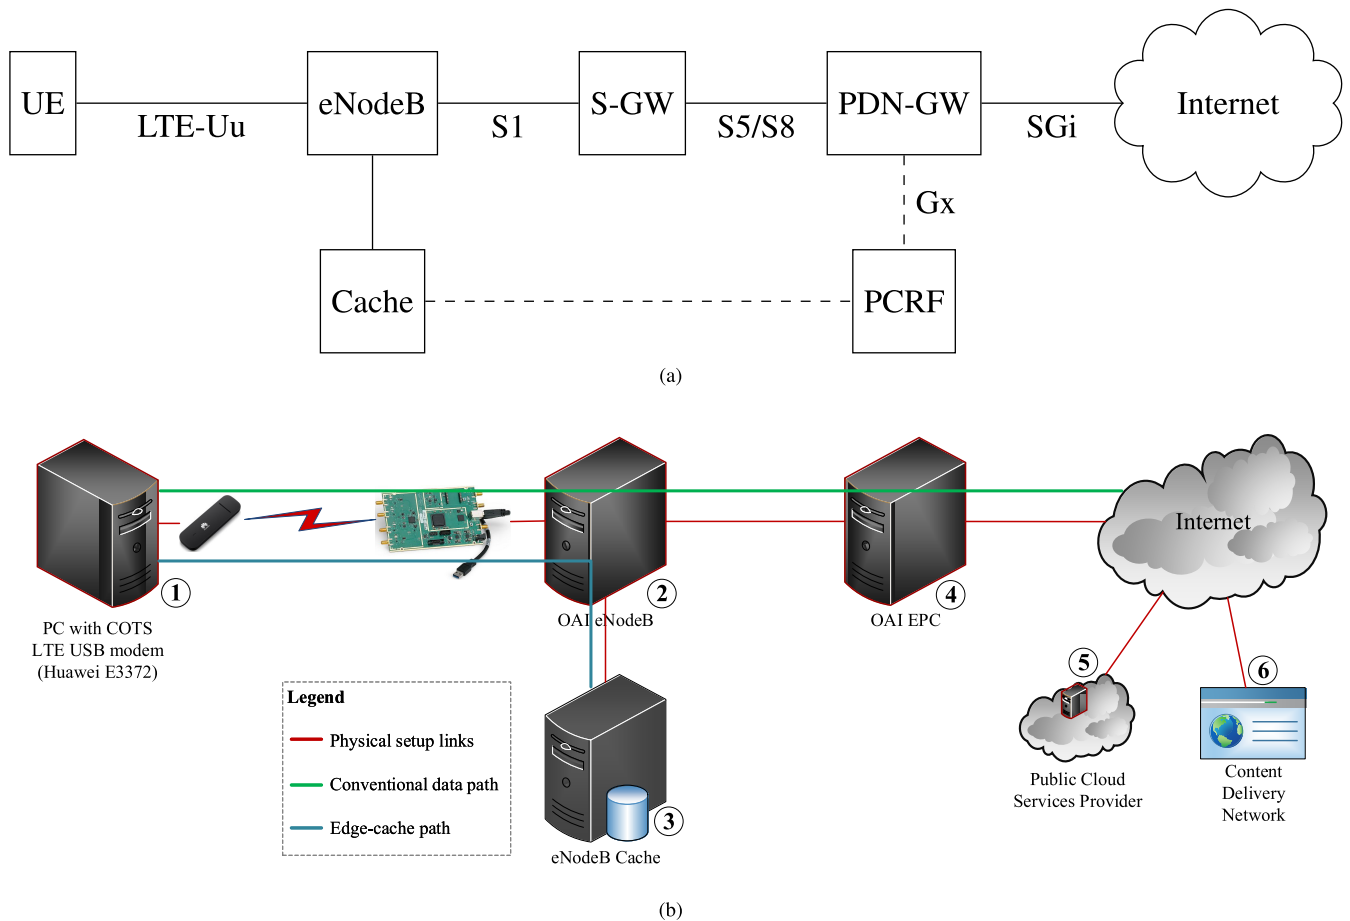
UE
LTE-Uu
eNodeB
S1
S-GW
S5/S8
PDN-GW
SGi
Internet
Gx
Cache
PCRF

(a)

Internet
1
PC with COTS LTE USB modem (Huawei E3372)
2
OAI eNodeB
4
OAI EPC
5
Public Cloud Services Provider
6
Content Delivery Network
3
eNodeB Cache

Legend
Physical setup links
Conventional data path
Edge-cache path

(b)